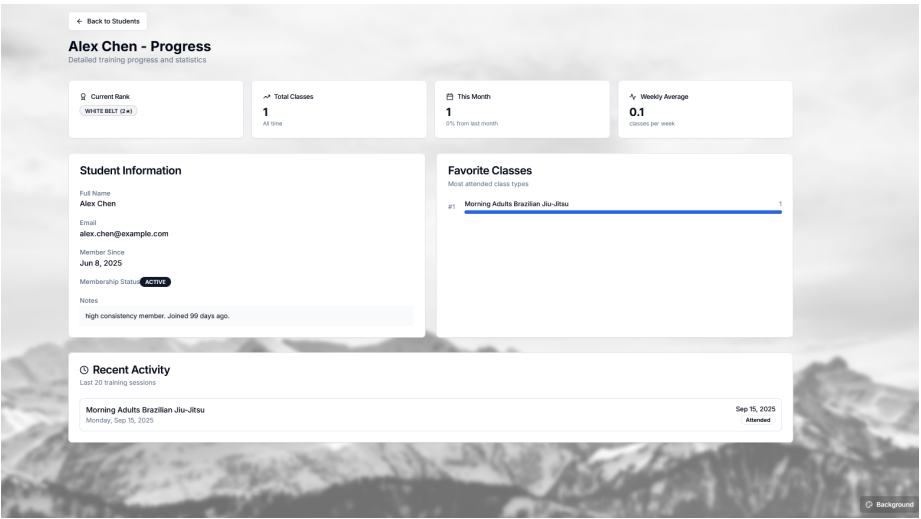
← Back to Students

Alex Chen - Progress
Detailed training progress and statistics

Current Rank
WHITE BELT (2 ●)

Total Classes
1
All time

This Month
1
0% from last month

Weekly Average
0.1
classes per week

Student Information

Full Name
Alex Chen

Email
alex.chen@example.com

Member Since
Jun 8, 2025

Membership Status ACTIVE

Notes
high consistency member. Joined 99 days ago.

Favorite Classes
Most attended class types

#1 Morning Adults Brazilian Jiu-Jitsu 1

Recent Activity
Last 20 training sessions

Morning Adults Brazilian Jiu-Jitsu
Monday, Sep 15, 2025

Sep 15, 2025
Attended

Background